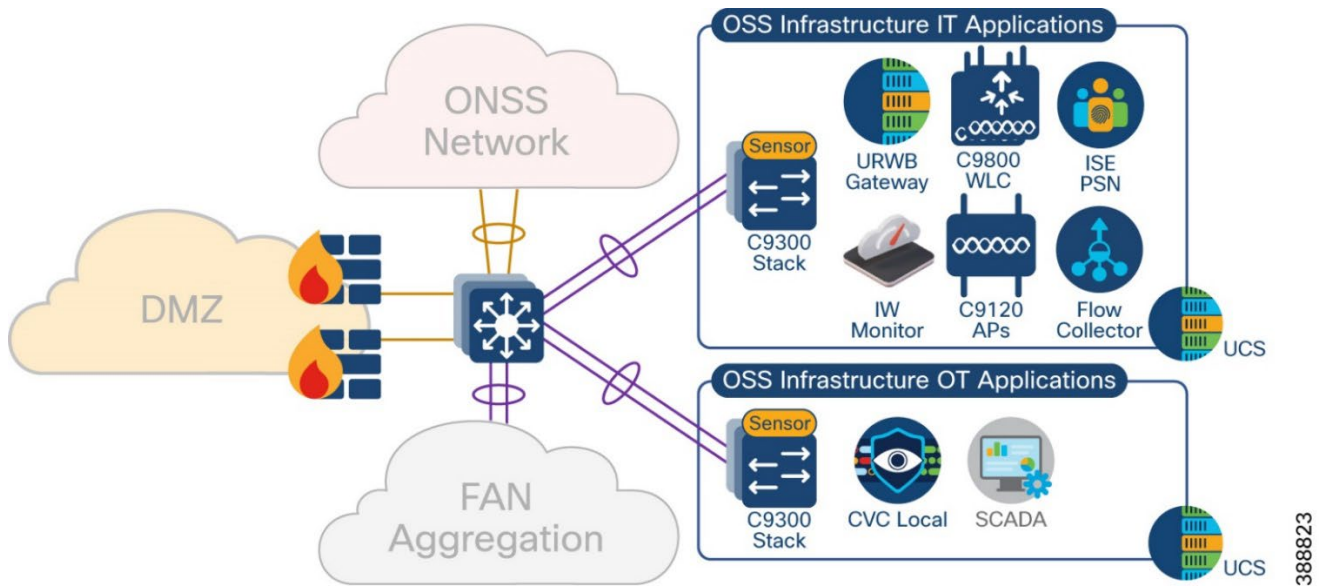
ONSS Network

DMZ

FAN Aggregation

OSS Infrastructure IT Applications

Sensor

C9300 Stack

URWB Gateway

C9800 WLC

ISE PSN

IW Monitor

C9120 APs

Flow Collector

UCS

OSS Infrastructure OT Applications

Sensor

C9300 Stack

CVC Local

SCADA

UCS

388823